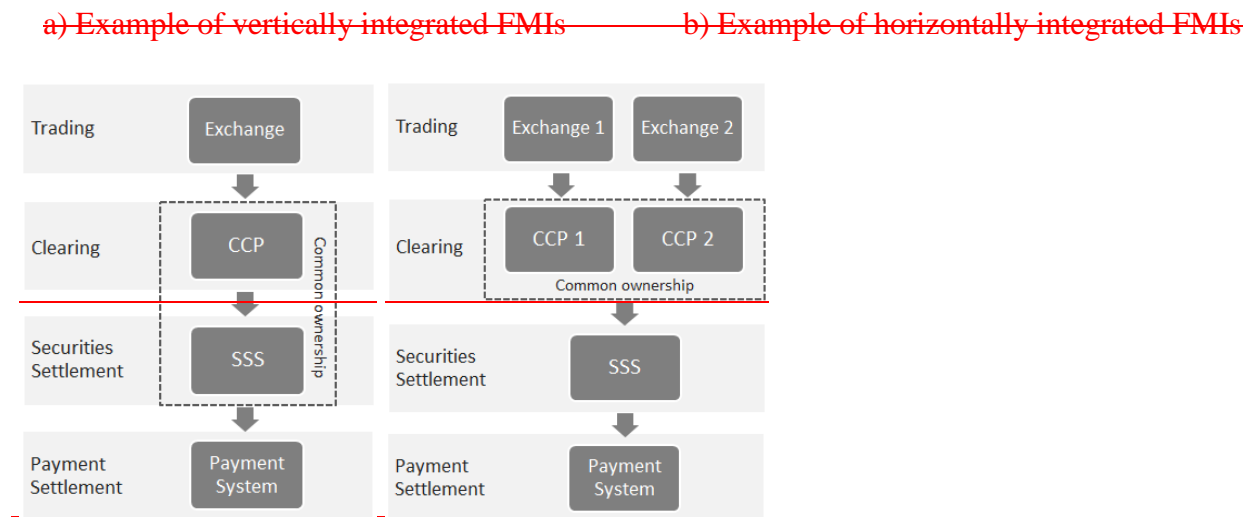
a) Example of vertically integrated FMIs

b) Example of horizontally integrated FMIs

Trading
Exchange

Clearing
CCP
Common ownership

Securities Settlement
SSS

Payment Settlement
Payment System

Trading
Exchange 1
Exchange 2

Clearing
CCP 1
CCP 2
Common ownership

Securities Settlement
SSS

Payment Settlement
Payment System